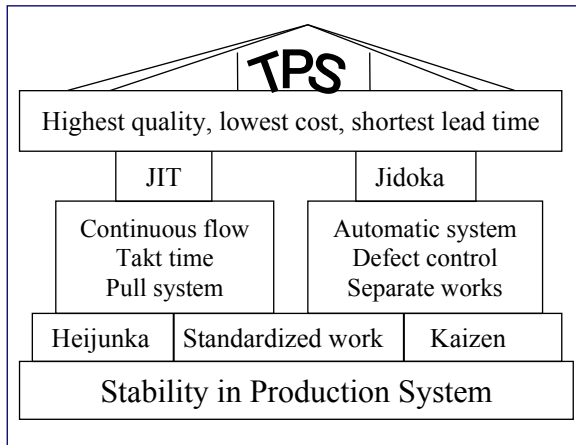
TPS

Highest quality, lowest cost, shortest lead time

JIT

Jidoka

Continuous flow
Takt time
Pull system

Automatic system
Defect control
Separate works

Heijunka

Standardized work

Kaizen

Stability in Production System